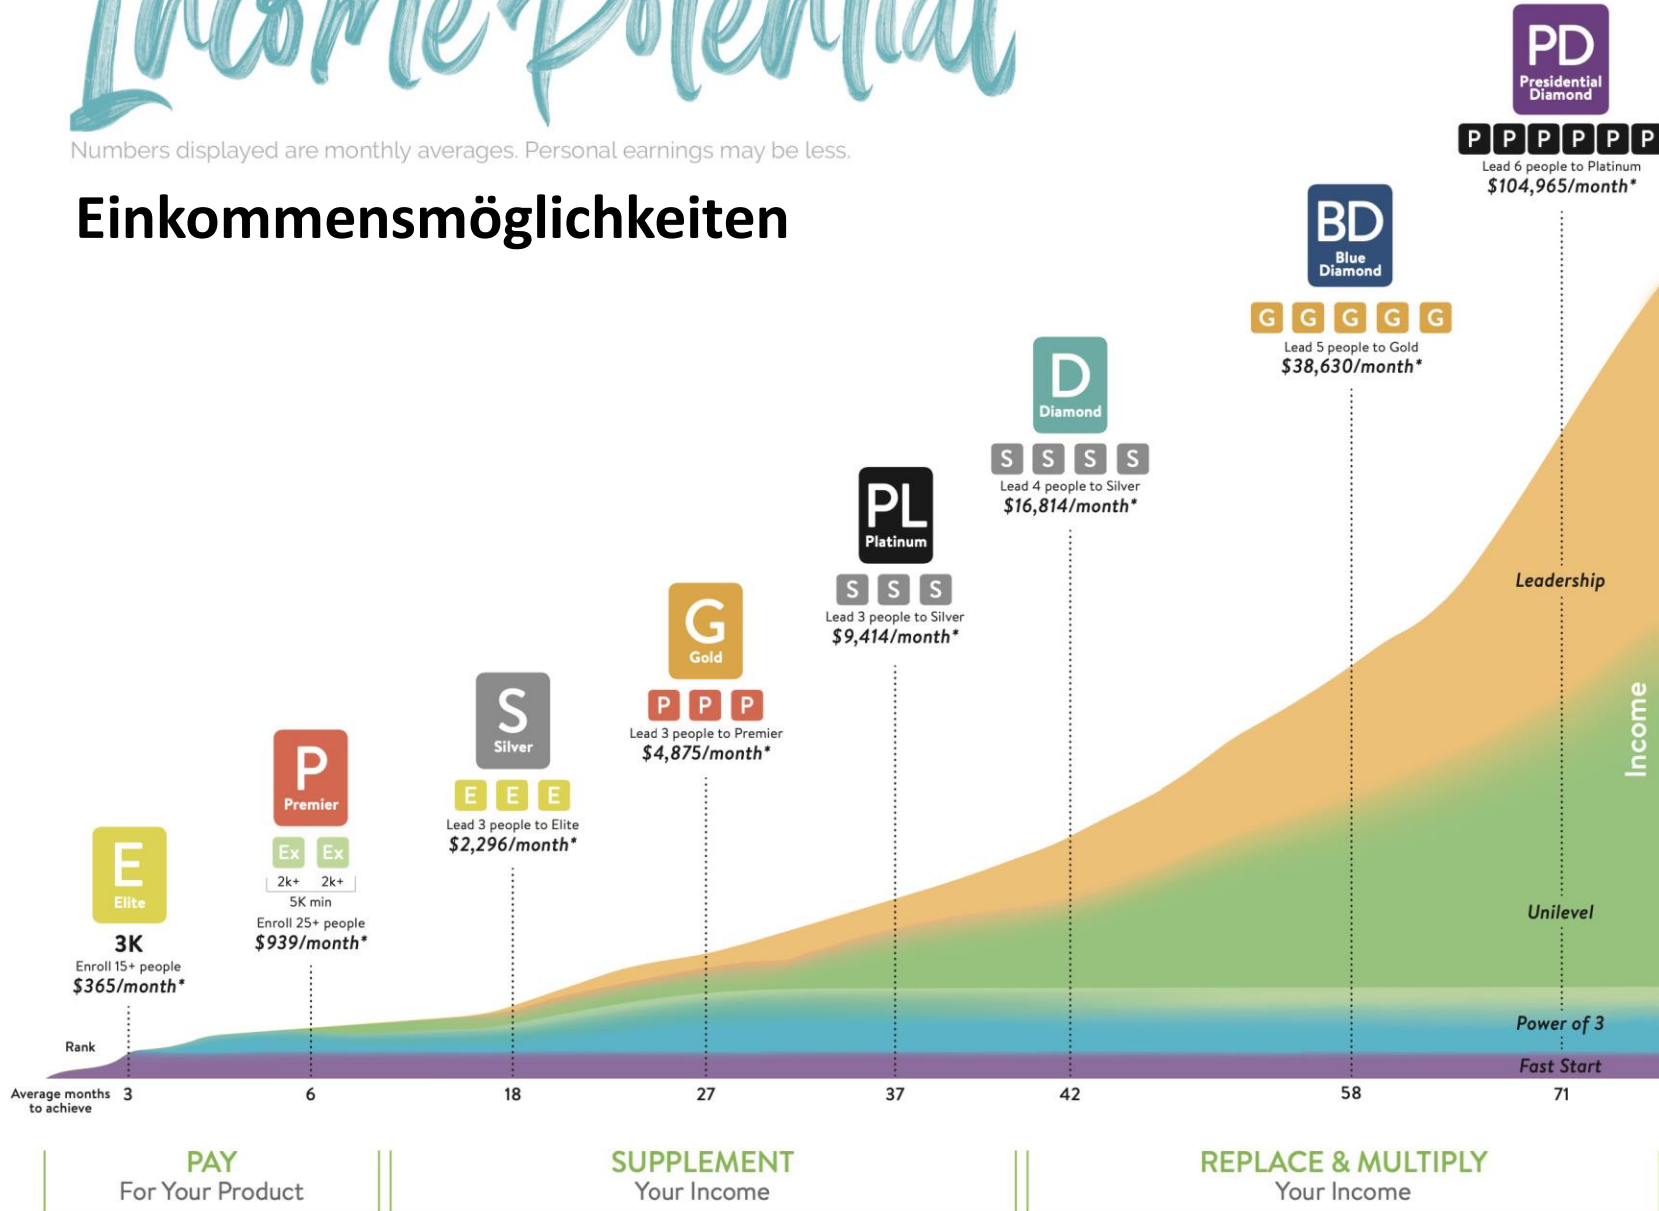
Income Potential

Numbers displayed are monthly averages. Personal earnings may be less.

Einkommensmöglichkeiten

PD
Presidential Diamond
P P P P P P
Lead 6 people to Platinum
$104,965/month*

BD
Blue Diamond
G G G G G
Lead 5 people to Gold
$38,630/month*

D
Diamond
S S S S
Lead 4 people to Silver
$16,814/month*

PL
Platinum
S S S
Lead 3 people to Silver
$9,414/month*

G
Gold
P P P
Lead 3 people to Premier
$4,875/month*

S
Silver
E E E
Lead 3 people to Elite
$2,296/month*

P
Premier
Ex Ex
2k+ 2k+
5K min
Enroll 25+ people
$939/month*

E
Elite
3K
Enroll 15+ people
$365/month*

Leadership
Income
Unilevel
Power of 3
Fast Start

Rank
Average months to achieve 3 6 18 27 37 42 58 71

PAY
For Your Product

SUPPLEMENT
Your Income

REPLACE & MULTIPLY
Your Income